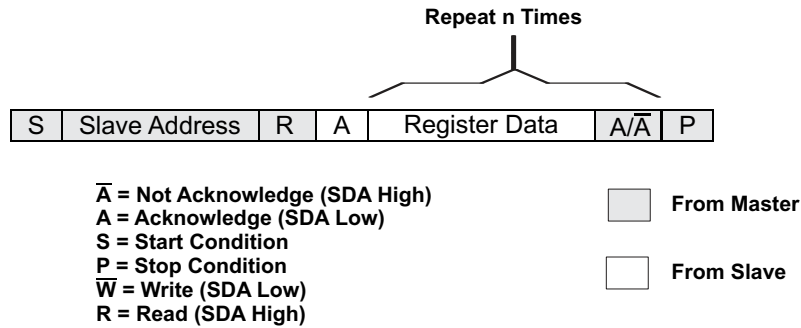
Repeat n Times

| S | Slave Address | R | A | Register Data | A/$\overline{A}$ | P |
|---|---|---|---|---|---|---|

$\overline{A}$ = Not Acknowledge (SDA High)
A = Acknowledge (SDA Low)
S = Start Condition
P = Stop Condition
$\overline{W}$ = Write (SDA Low)
R = Read (SDA High)

From Master

From Slave